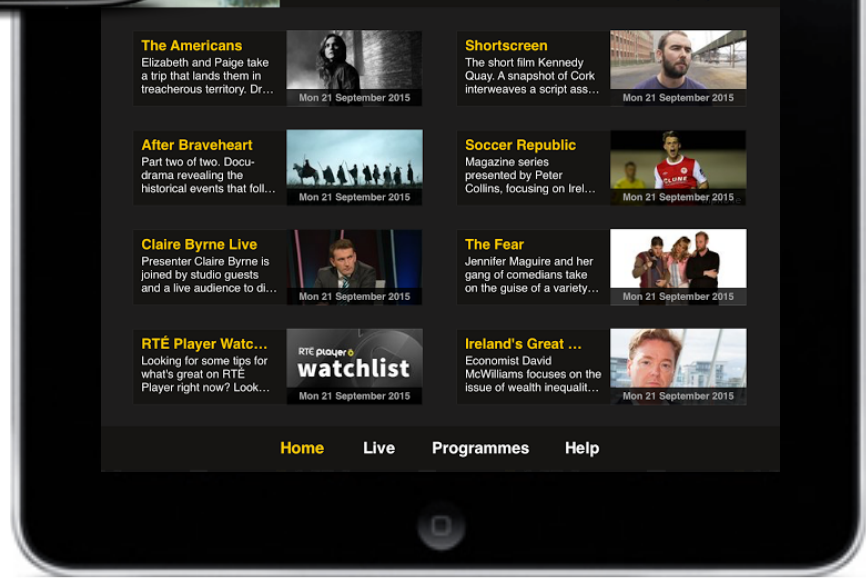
The Americans
Elizabeth and Paige take a trip that lands them in treacherous territory. Dr...
Mon 21 September 2015

Shortscreen
The short film Kennedy Quay. A snapshot of Cork interweaves a script ass...
Mon 21 September 2015

After Braveheart
Part two of two. Docu-drama revealing the historical events that foll...
Mon 21 September 2015

Soccer Republic
Magazine series presented by Peter Collins, focusing on Irel...
Mon 21 September 2015

Claire Byrne Live
Presenter Claire Byrne is joined by studio guests and a live audience to di...
Mon 21 September 2015

The Fear
Jennifer Maguire and her gang of comedians take on the guise of a variety...
Mon 21 September 2015

RTÉ Player Watc...
Looking for some tips for what's great on RTÉ Player right now? Look...
RTÉ player watchlist
Mon 21 September 2015

Ireland's Great ...
Economist David McWilliams focuses on the issue of wealth inequalit...
Mon 21 September 2015

Home Live Programmes Help